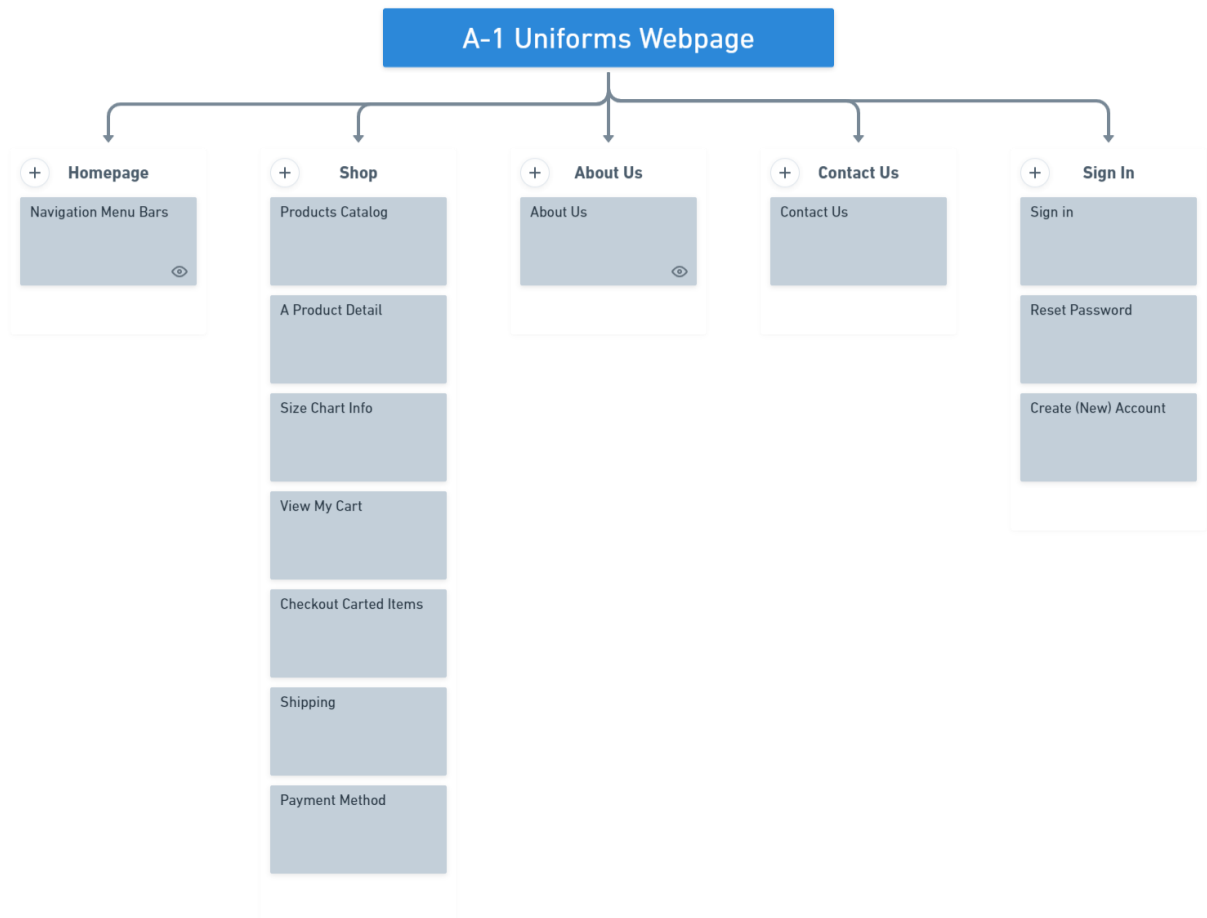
A-1 Uniforms Webpage

+ Homepage

Navigation Menu Bars

+ Shop

Products Catalog

A Product Detail

Size Chart Info

View My Cart

Checkout Carted Items

Shipping

Payment Method

+ About Us

About Us

+ Contact Us

Contact Us

+ Sign In

Sign in

Reset Password

Create (New) Account